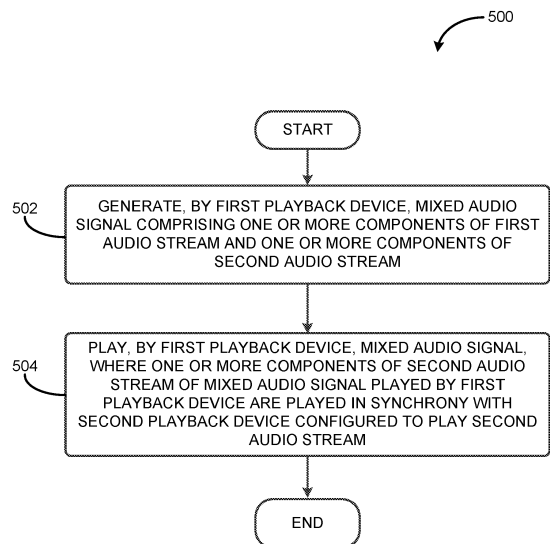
500

START

502

GENERATE, BY FIRST PLAYBACK DEVICE, MIXED AUDIO SIGNAL COMPRISING ONE OR MORE COMPONENTS OF FIRST AUDIO STREAM AND ONE OR MORE COMPONENTS OF SECOND AUDIO STREAM

504

PLAY, BY FIRST PLAYBACK DEVICE, MIXED AUDIO SIGNAL, WHERE ONE OR MORE COMPONENTS OF SECOND AUDIO STREAM OF MIXED AUDIO SIGNAL PLAYED BY FIRST PLAYBACK DEVICE ARE PLAYED IN SYNCHRONY WITH SECOND PLAYBACK DEVICE CONFIGURED TO PLAY SECOND AUDIO STREAM

END